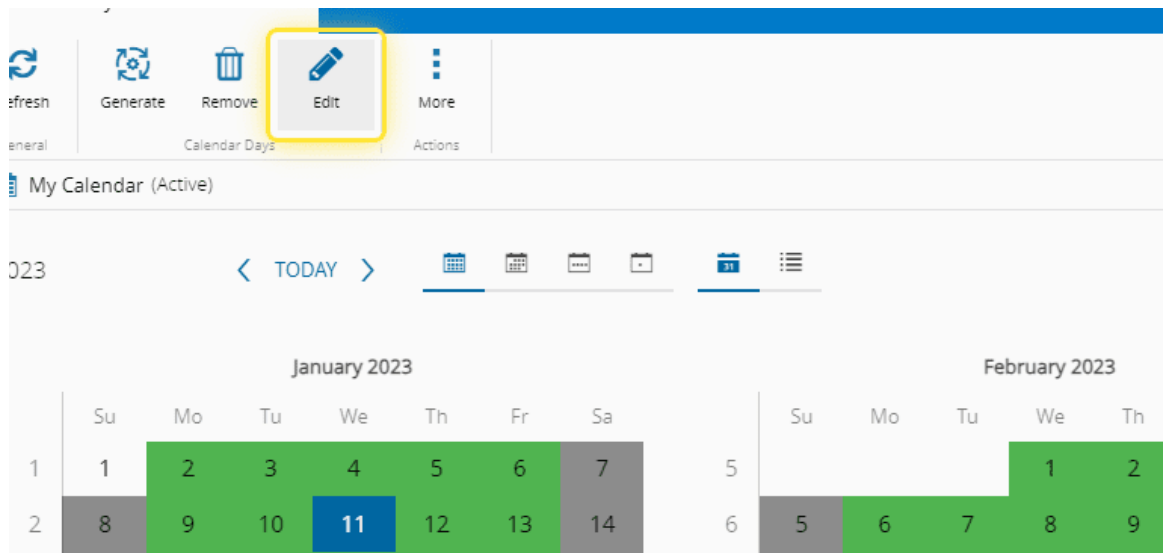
efresh Generate Remove Edit More

eneral Calendar Days Actions

My Calendar (Active)

023 TODAY

January 2023

| | Su | Mo | Tu | We | Th | Fr | Sa |
|---|---|---|---|---|---|---|---|
| 1 | 1 | 2 | 3 | 4 | 5 | 6 | 7 |
| 2 | 8 | 9 | 10 | 11 | 12 | 13 | 14 |

February 2023

| | Su | Mo | Tu | We | Th |
|---|---|---|---|---|---|
| 5 | | | | 1 | 2 |
| 6 | 5 | 6 | 7 | 8 | 9 |